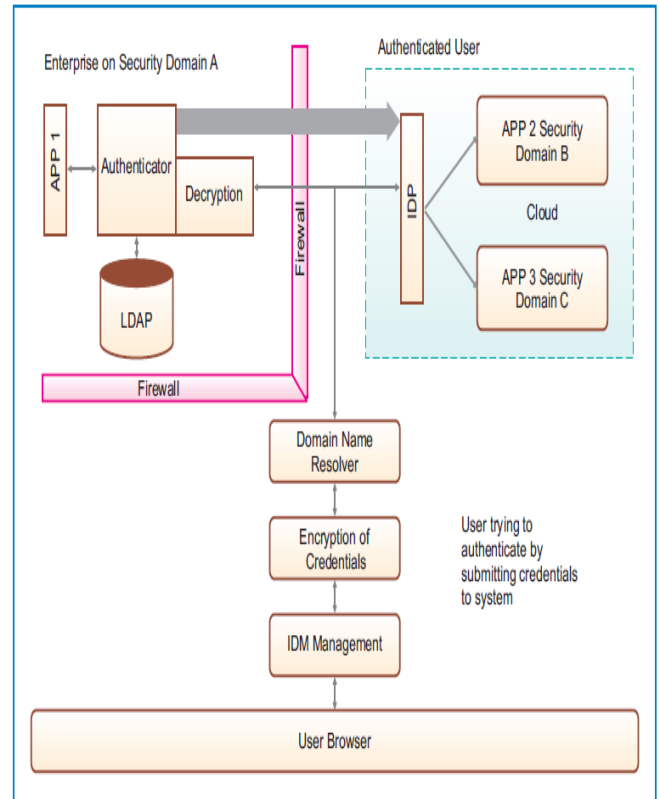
Enterprise on Security Domain A

Authenticated User

APP 1

Authenticator

Decryption

LDAP

Firewall

Firewall

IDP

APP 2 Security Domain B

Cloud

APP 3 Security Domain C

Domain Name Resolver

Encryption of Credentials

User trying to authenticate by submitting credentials to system

IDM Management

User Browser